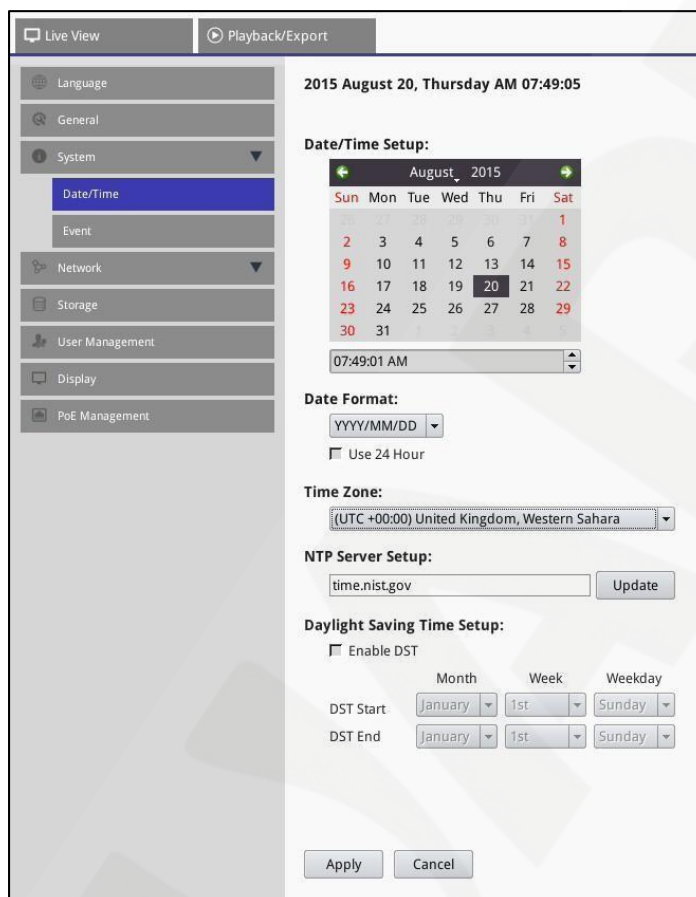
Live View

Playback/Export

Language

General

System

Date/Time

Event

Network

Storage

User Management

Display

PoE Management

2015 August 20, Thursday AM 07:49:05

Date/Time Setup:

August 2015

| Sun | Mon | Tue | Wed | Thu | Fri | Sat |
|---|---|---|---|---|---|---|
| 26 | 27 | 28 | 29 | 30 | 31 | 1 |
| 2 | 3 | 4 | 5 | 6 | 7 | 8 |
| 9 | 10 | 11 | 12 | 13 | 14 | 15 |
| 16 | 17 | 18 | 19 | 20 | 21 | 22 |
| 23 | 24 | 25 | 26 | 27 | 28 | 29 |
| 30 | 31 | 1 | 2 | 3 | 4 | 5 |

07:49:01 AM

Date Format:

YYYY/MM/DD

Use 24 Hour

Time Zone:

(UTC +00:00) United Kingdom, Western Sahara

NTP Server Setup:

time.nist.gov

Update

Daylight Saving Time Setup:

Enable DST

| | Month | Week | Weekday |
|---|---|---|---|
| DST Start | January | 1st | Sunday |
| DST End | January | 1st | Sunday |

Apply

Cancel